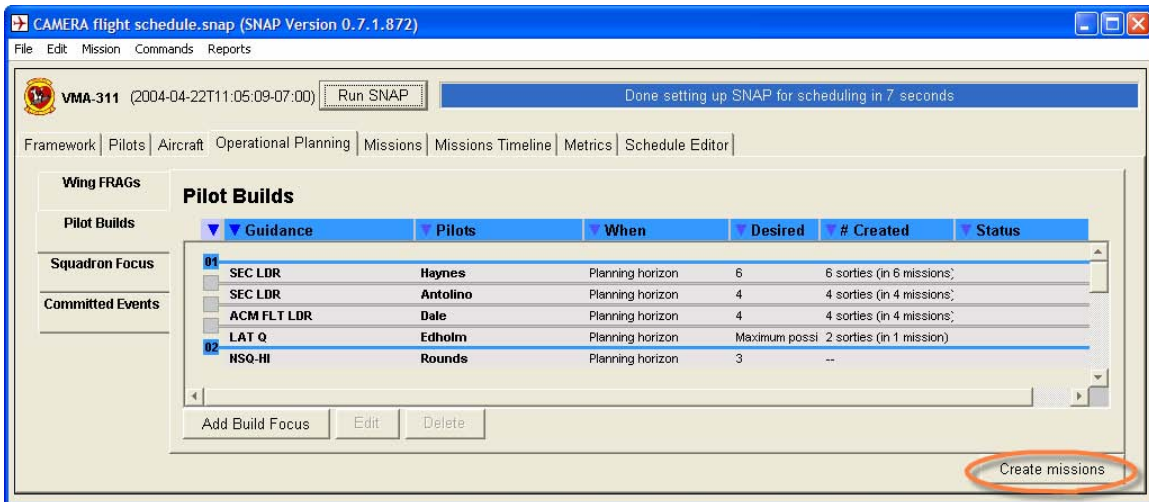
CAMERA flight schedule.snap (SNAP Version 0.7.1.872)

File Edit Mission Commands Reports

VMA-311 (2004-04-22T11:05:09-07:00) Run SNAP Done setting up SNAP for scheduling in 7 seconds

Framework | Pilots | Aircraft | Operational Planning | Missions | Missions Timeline | Metrics | Schedule Editor

Wing FRAGs

Pilot Builds

Squadron Focus

Committed Events

Pilot Builds

| Guidance | Pilots | When | Desired | # Created | Status |
|---|---|---|---|---|---|
| 01 | | | | | |
| SEC LDR | Haynes | Planning horizon | 6 | 6 sorties (in 6 missions) | |
| SEC LDR | Antolino | Planning horizon | 4 | 4 sorties (in 4 missions) | |
| ACM FLT LDR | Dale | Planning horizon | 4 | 4 sorties (in 4 missions) | |
| LAT Q | Edholm | Planning horizon | Maximum possi | 2 sorties (in 1 mission) | |
| 02 | | | | | |
| NSQ-HI | Rounds | Planning horizon | 3 | -- | |

Add Build Focus Edit Delete

Create missions